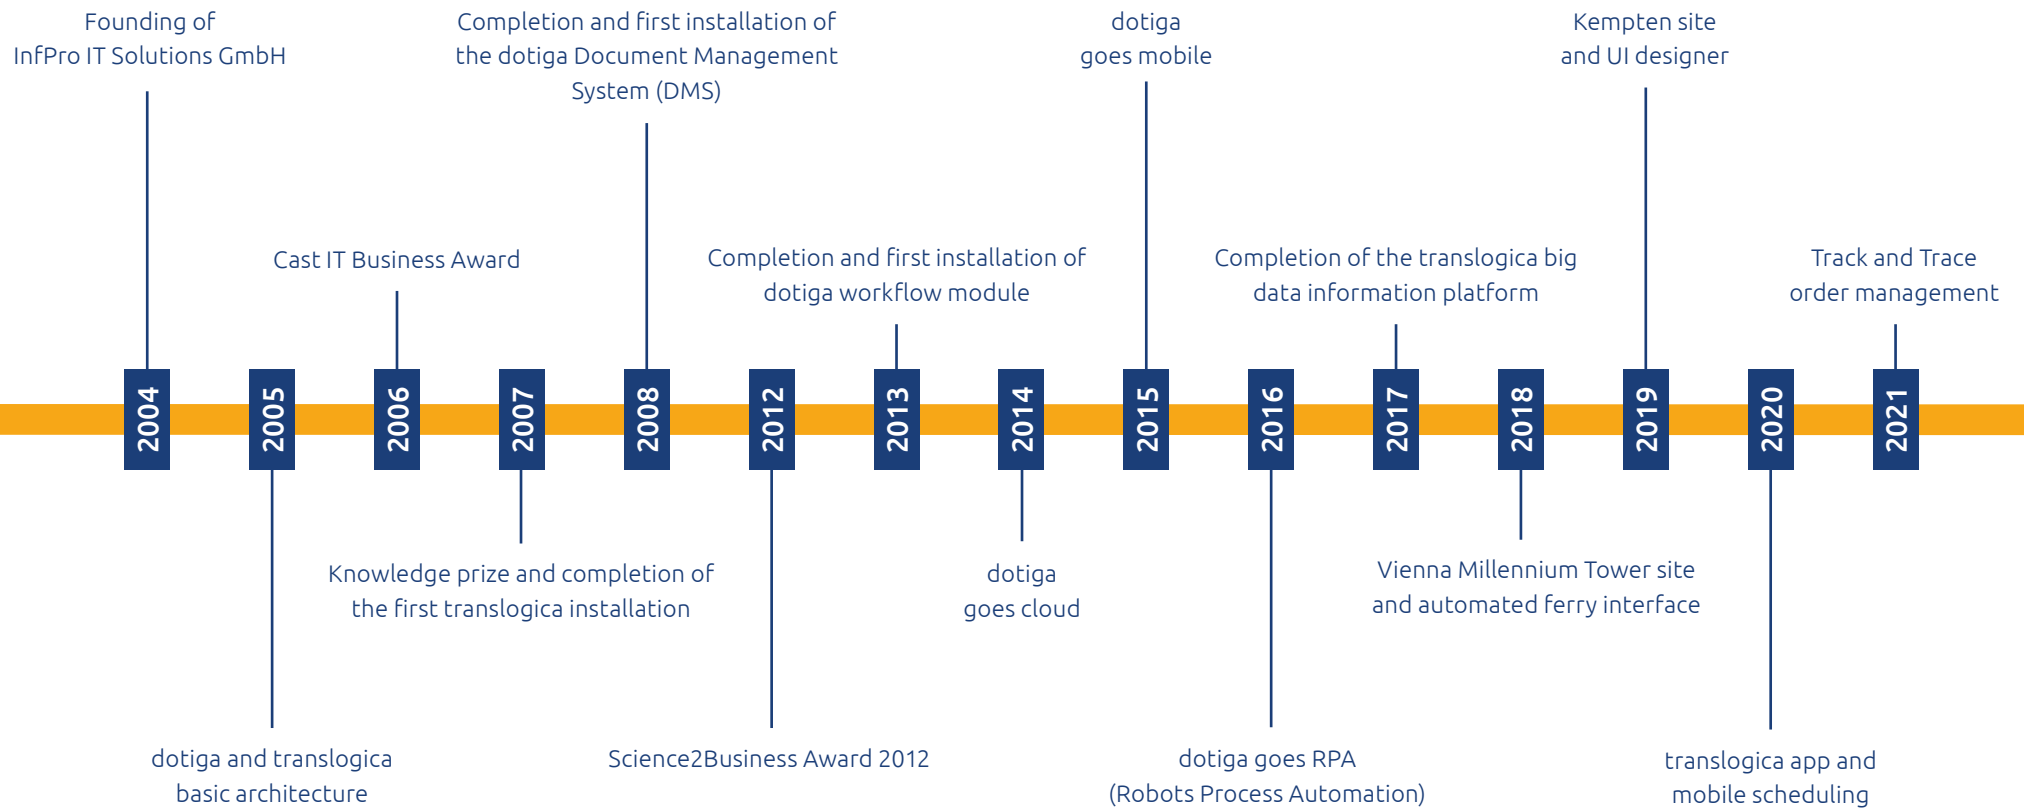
Founding of InfPro IT Solutions GmbH

Completion and first installation of the dotiga Document Management System (DMS)

dotiga goes mobile

Kempten site and UI designer

Cast IT Business Award

Completion and first installation of dotiga workflow module

Completion of the translogica big data information platform

Track and Trace order management

2004

2005

2006

2007

2008

2012

2013

2014

2015

2016

2017

2018

2019

2020

2021

Knowledge prize and completion of the first translogica installation

dotiga goes cloud

Vienna Millennium Tower site and automated ferry interface

dotiga and translogica basic architecture

Science2Business Award 2012

dotiga goes RPA (Robots Process Automation)

translogica app and mobile scheduling